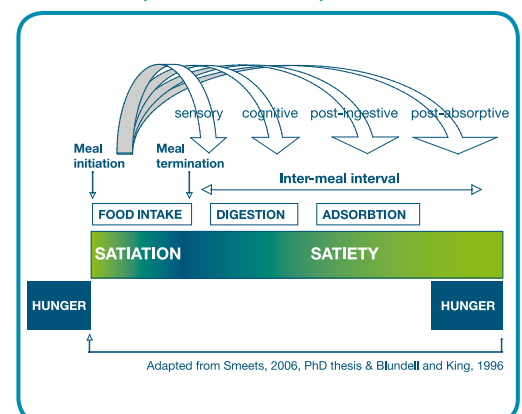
sensory cognitive post-ingestive post-absorptive

Meal initiation

Meal termination

Inter-meal interval

FOOD INTAKE

DIGESTION

ADSORBTION

SATIATION

SATIETY

HUNGER

HUNGER

Adapted from Smeets, 2006, PhD thesis & Blundell and King, 1996